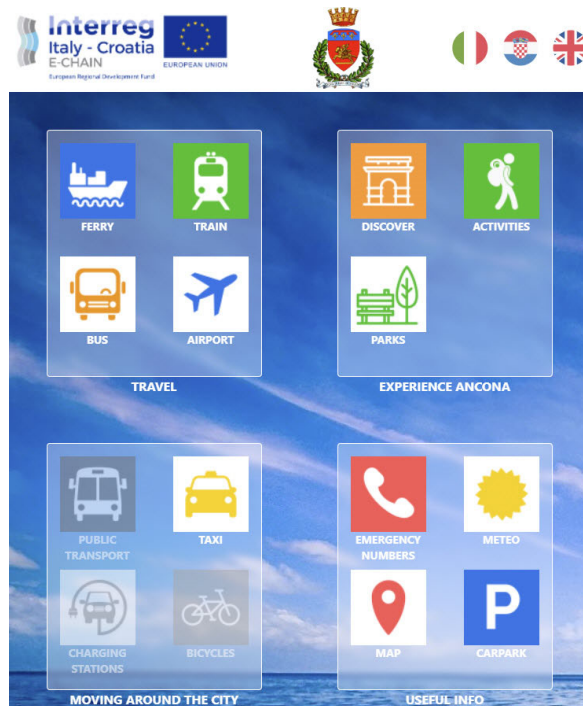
Interreg
Italy - Croatia
E-CHAIN
European Regional Development Fund
EUROPEAN UNION

FERRY
TRAIN
BUS
AIRPORT
TRAVEL

DISCOVER
ACTIVITIES
PARKS
EXPERIENCE ANCONA

PUBLIC TRANSPORT
TAXI
CHARGING STATIONS
BICYCLES
MOVING AROUND THE CITY

EMERGENCY NUMBERS
METEO
MAP
CARPARK
USEFUL INFO